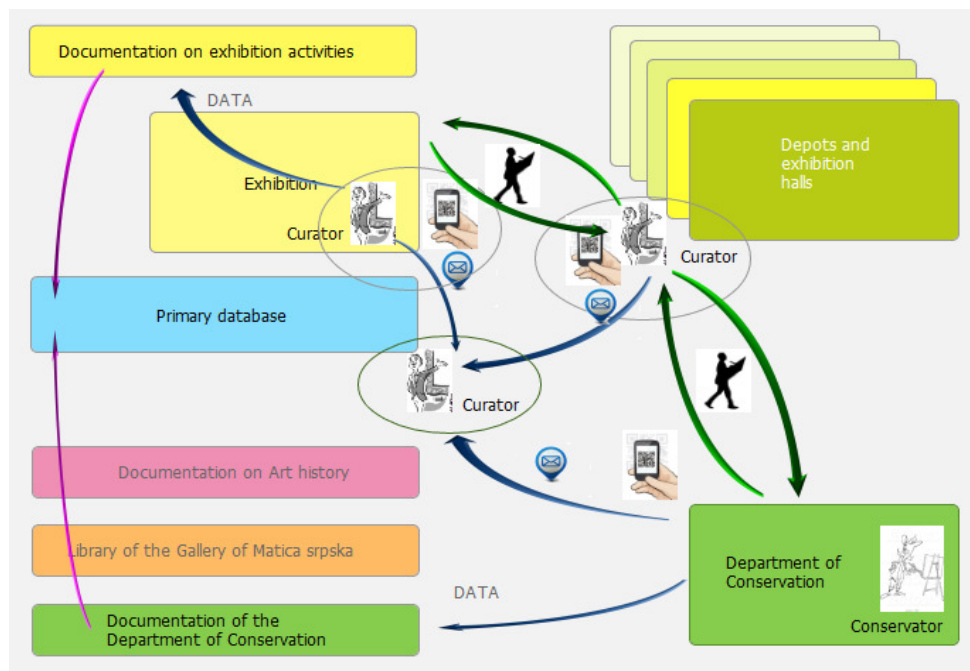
Documentation on exhibition activities

DATA

Exhibition

Curator

Depots and exhibition halls

Curator

Primary database

Curator

Documentation on Art history

Library of the Gallery of Matica srpska

Department of Conservation

Conservator

DATA

Documentation of the Department of Conservation